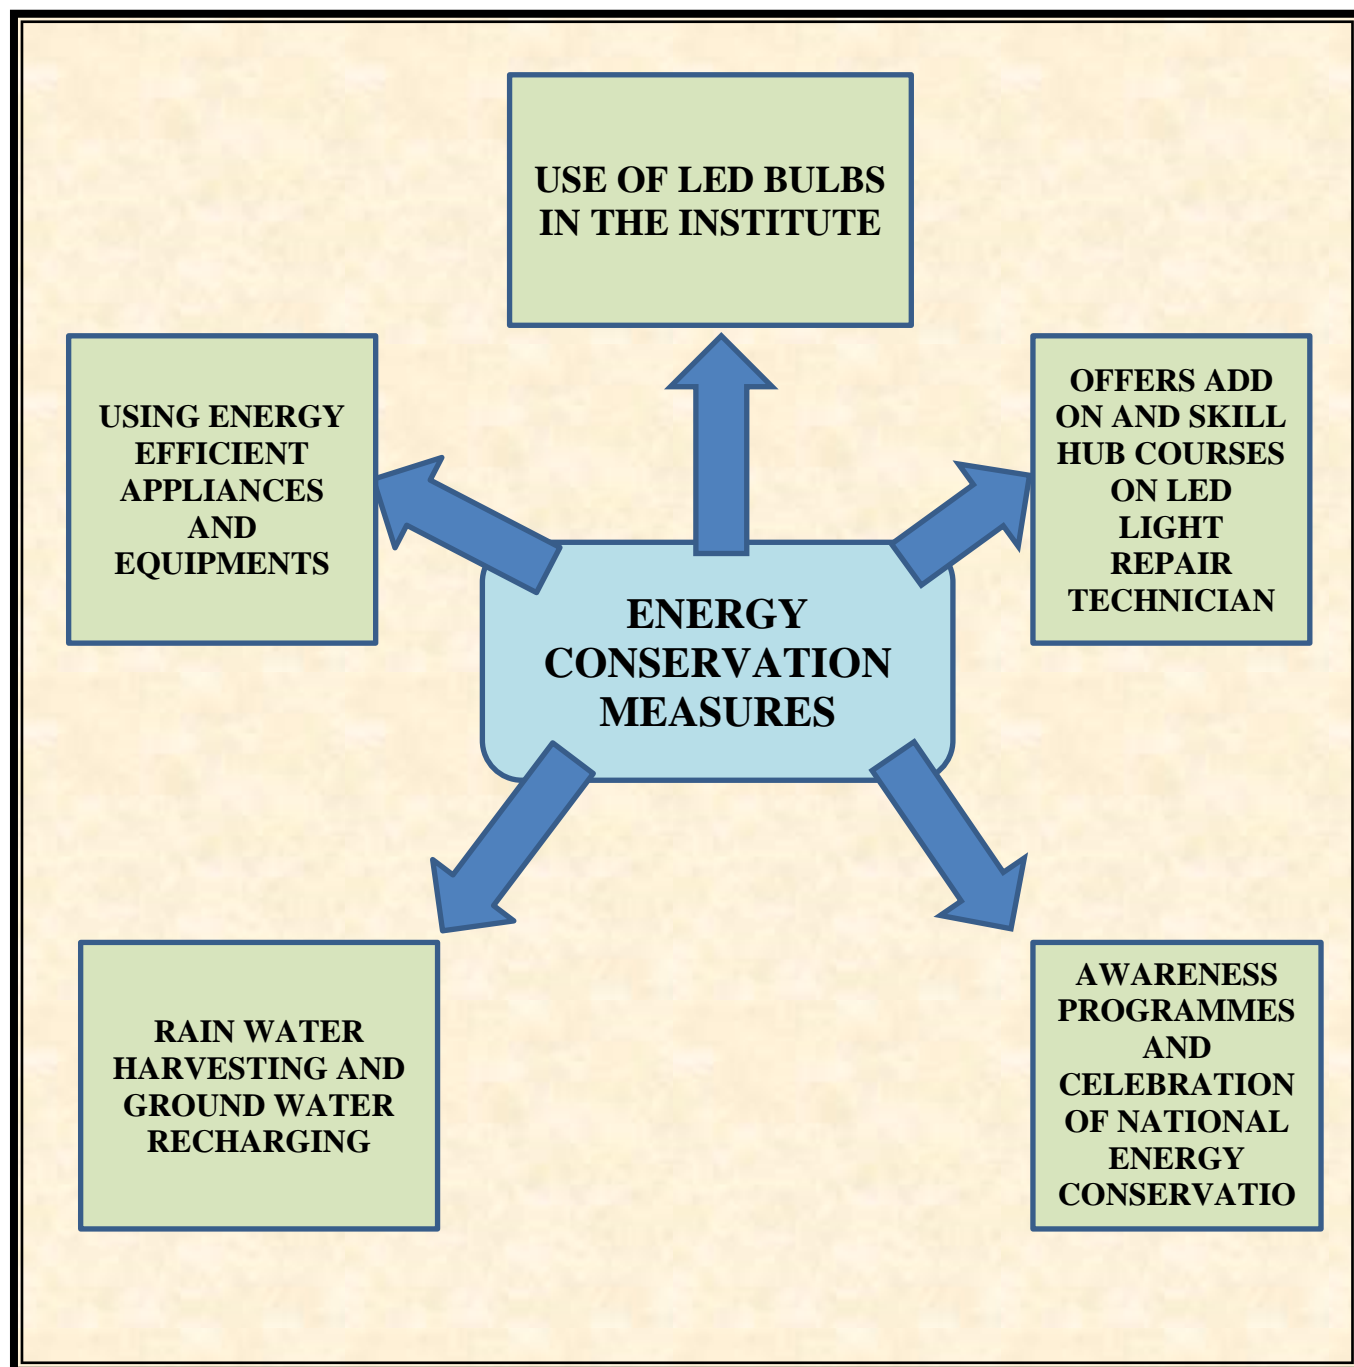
USE OF LED BULBS IN THE INSTITUTE

USING ENERGY EFFICIENT APPLIANCES AND EQUIPMENTS

OFFERS ADD ON AND SKILL HUB COURSES ON LED LIGHT REPAIR TECHNICIAN

ENERGY CONSERVATION MEASURES

RAIN WATER HARVESTING AND GROUND WATER RECHARGING

AWARENESS PROGRAMMES AND CELEBRATION OF NATIONAL ENERGY CONSERVATIO